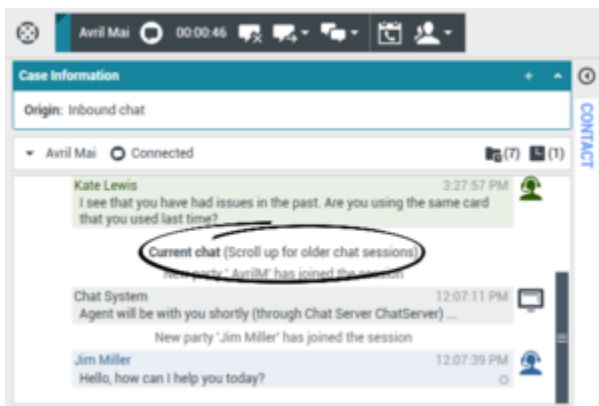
Avril Mai 00:00:46

Case Information

Origin: Inbound chat

Avril Mai Connected (7) (1)

CONTACT

Kate Lewis 3:27:57 PM
I see that you have had issues in the past. Are you using the same card that you used last time?

Current chat (Scroll up for older chat sessions)

New party 'AvrilM' has joined the session

Chat System 12:07:11 PM
Agent will be with you shortly (through Chat Server ChatServer) ...

New party 'Jim Miller' has joined the session

Jim Miller 12:07:39 PM
Hello, how can I help you today?